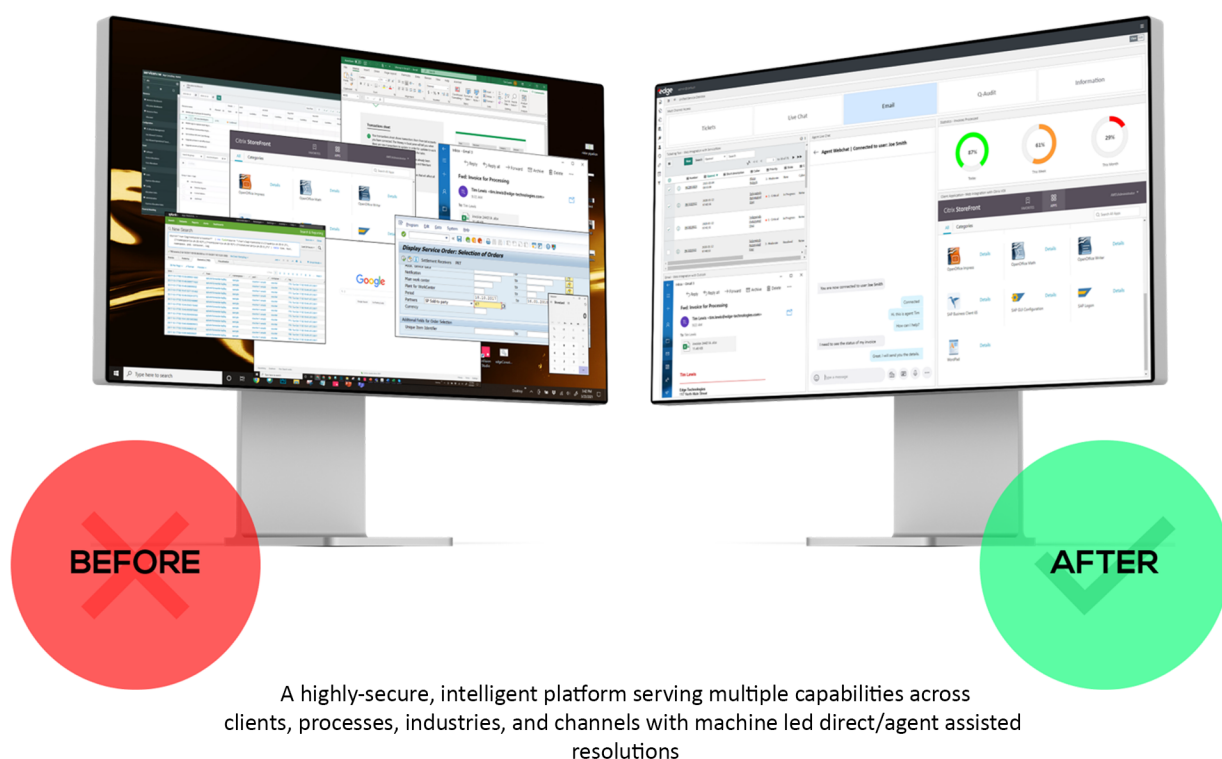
Citrix StoreFront

Categories

Google

Display Service Order: Selection of Orders

Fwd: Invoice for Processing

Tim Lewis

New Search

Type here to search

edge

Tickets

Live Chat

Email

Q-Audit

Information

Agent Webchat | Connected to user: Joe Smith

87%

61%

29%

Fwd: Invoice for Processing

Tim Lewis

Citrix StoreFront

Categories

I need to see the status of my invoice

Tim Lewis

BEFORE

AFTER

A highly-secure, intelligent platform serving multiple capabilities across clients, processes, industries, and channels with machine led direct/agent assisted resolutions